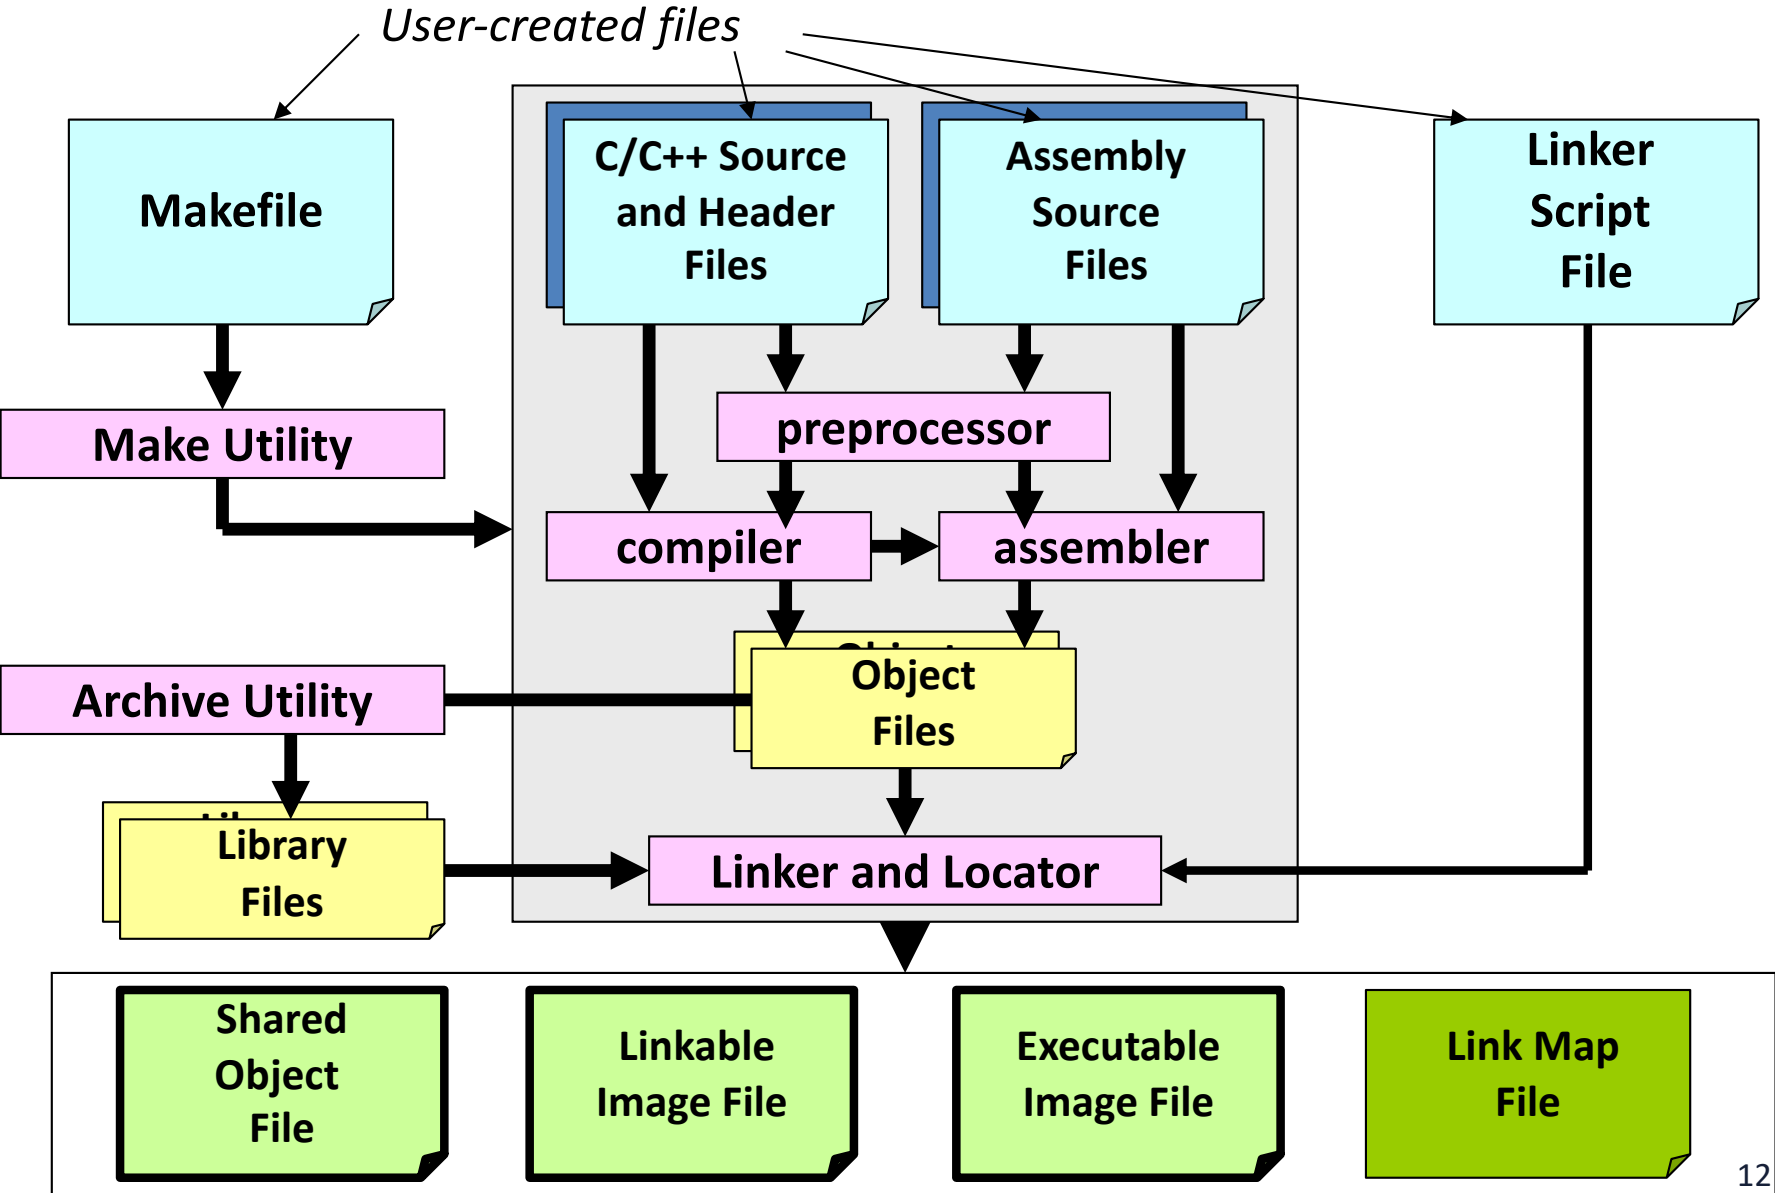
User-created files

Makefile

C/C++ Source and Header Files

Assembly Source Files

Linker Script File

Make Utility

preprocessor

compiler

assembler

Archive Utility

Object Files

Library Files

Linker and Locator

Shared Object File

Linkable Image File

Executable Image File

Link Map File

12